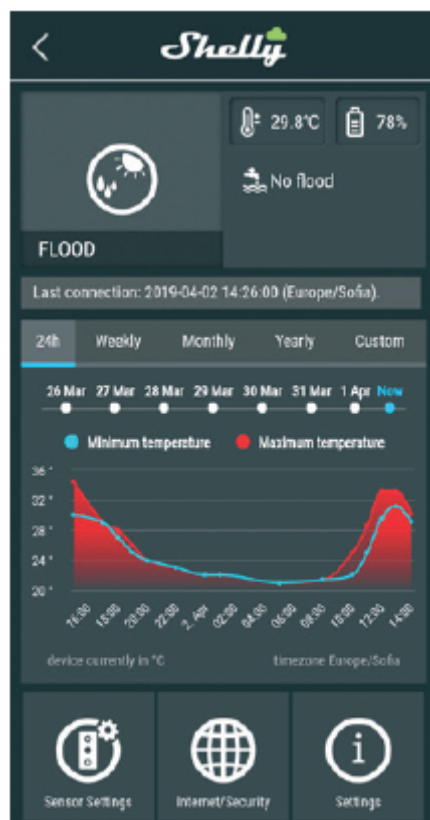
Shelly

29.8°C 78%

No flood

FLOOD

Last connection: 2019-04-02 14:26:00 (Europe/Sofia).

24h Weekly Monthly Yearly Custom

26 Mar 27 Mar 28 Mar 29 Mar 30 Mar 31 Mar 1 Apr Now

Minimum temperature Maximum temperature

36
32
28
24
20

16:00 18:00 20:00 22:00 2. Apr 02:00 04:00 06:00 08:00 10:00 12:00 14:00

device currently in °C timezone Europe/Sofia

Sensor Settings Internet/Security Settings